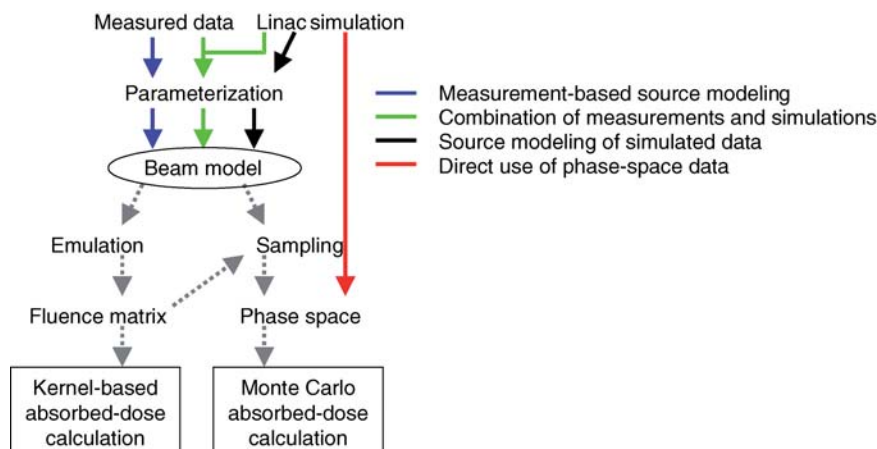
Measured data

Linac simulation

Parameterization

Beam model

Emulation

Sampling

Fluence matrix

Phase space

Kernel-based absorbed-dose calculation

Monte Carlo absorbed-dose calculation

Measurement-based source modeling
Combination of measurements and simulations
Source modeling of simulated data
Direct use of phase-space data